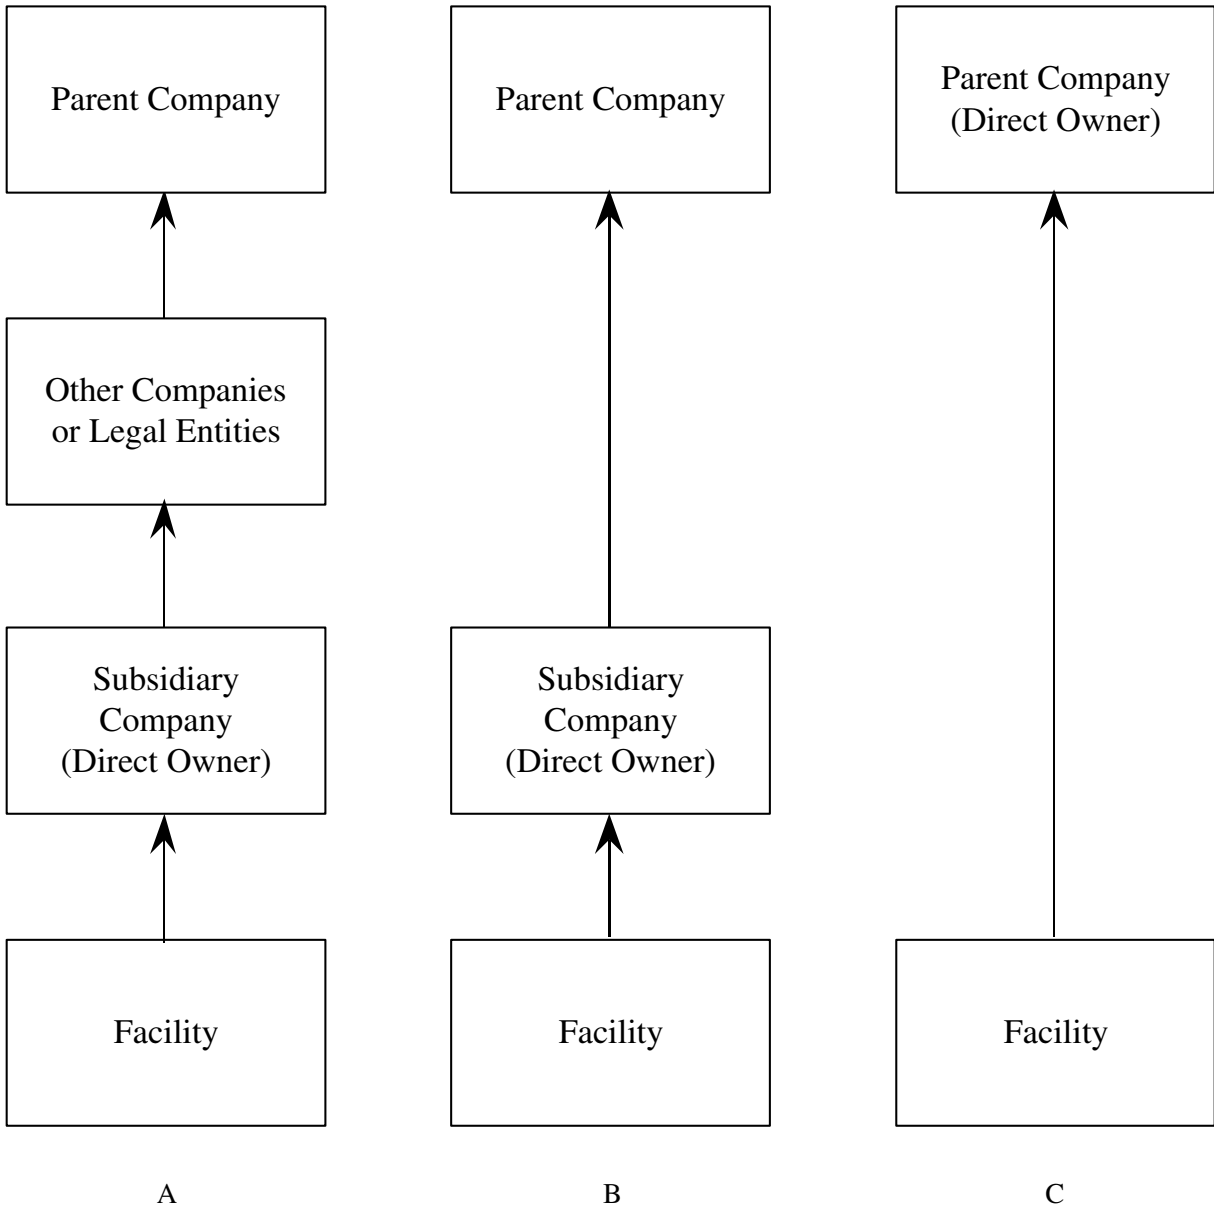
Parent Company

Other Companies or Legal Entities

Subsidiary Company (Direct Owner)

Facility

A

Parent Company

Subsidiary Company (Direct Owner)

Facility

B

Parent Company (Direct Owner)

Facility

C